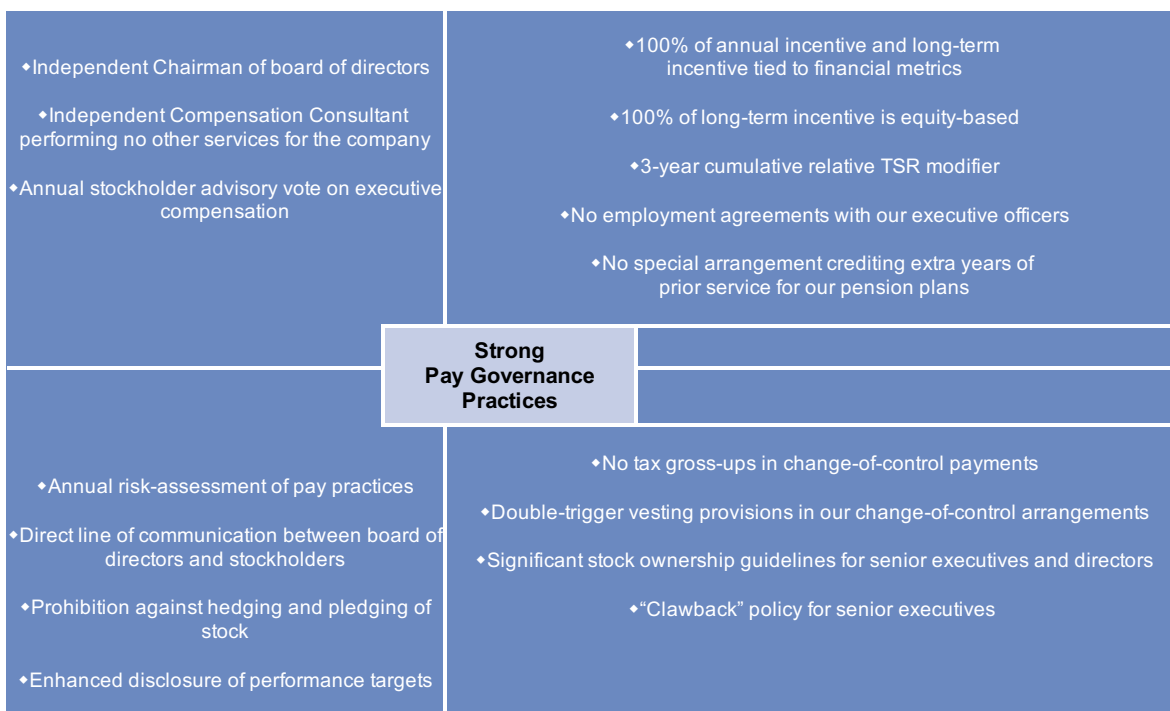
•Independent Chairman of board of directors

•Independent Compensation Consultant performing no other services for the company

•Annual stockholder advisory vote on executive compensation

•100% of annual incentive and long-term incentive tied to financial metrics

•100% of long-term incentive is equity-based

•3-year cumulative relative TSR modifier

•No employment agreements with our executive officers

•No special arrangement crediting extra years of prior service for our pension plans

Strong Pay Governance Practices

•Annual risk-assessment of pay practices

•Direct line of communication between board of directors and stockholders

•Prohibition against hedging and pledging of stock

•Enhanced disclosure of performance targets

•No tax gross-ups in change-of-control payments

•Double-trigger vesting provisions in our change-of-control arrangements

•Significant stock ownership guidelines for senior executives and directors

•“Clawback” policy for senior executives